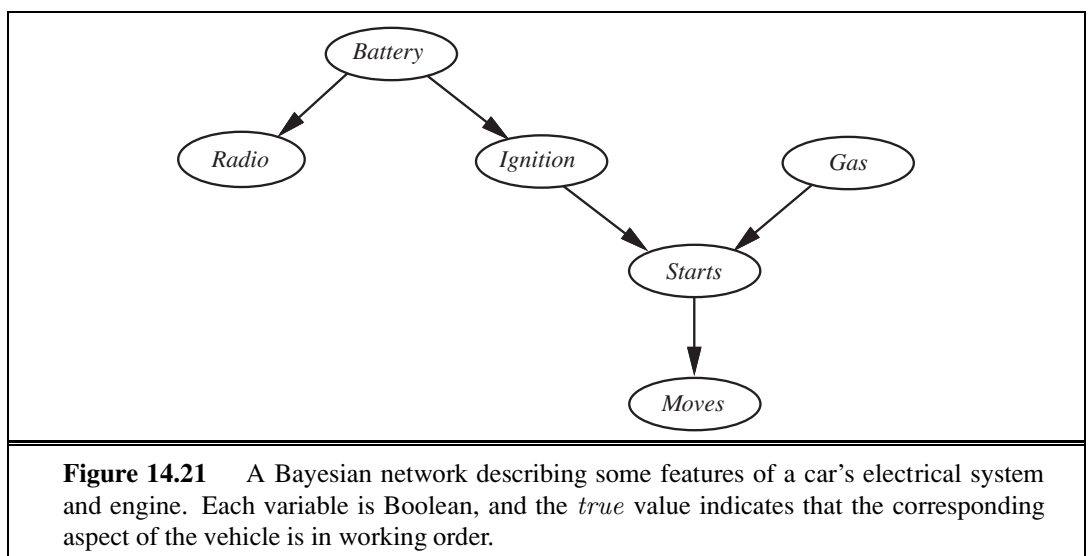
Battery

Radio

Ignition

Gas

Starts

Moves

**Figure 14.21** A Bayesian network describing some features of a car's electrical system and engine. Each variable is Boolean, and the *true* value indicates that the corresponding aspect of the vehicle is in working order.